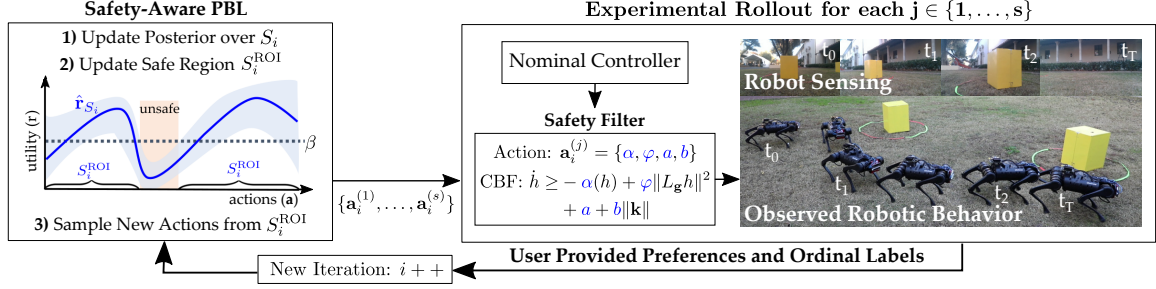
Safety-Aware PBL

1) Update Posterior over $S_i$

2) Update Safe Region $S_i^{\mathrm{ROI}}$

$\hat{\mathbf{r}}_{S_i}$

unsafe

$\beta$

utility (r)

$S_i^{\mathrm{ROI}}$

$S_i^{\mathrm{ROI}}$

actions (a)

3) Sample New Actions from $S_i^{\mathrm{ROI}}$

$\{\mathbf{a}_i^{(1)}, \ldots, \mathbf{a}_i^{(s)}\}$

Experimental Rollout for each $\mathbf{j} \in \{\mathbf{1}, \ldots, \mathbf{s}\}$

Nominal Controller

Safety Filter

Action: $\mathbf{a}_i^{(j)} = \{\alpha, \varphi, a, b\}$

CBF: $\dot{h} \geq -\alpha(h) + \varphi\|L_{\mathbf{g}}h\|^2 + a + b\|\mathbf{k}\|$

$t_0$ $t_1$ $t_2$ $t_T$

Robot Sensing

$t_0$

$t_1$

$t_2$

$t_T$

Observed Robotic Behavior

User Provided Preferences and Ordinal Labels

New Iteration: $i++$